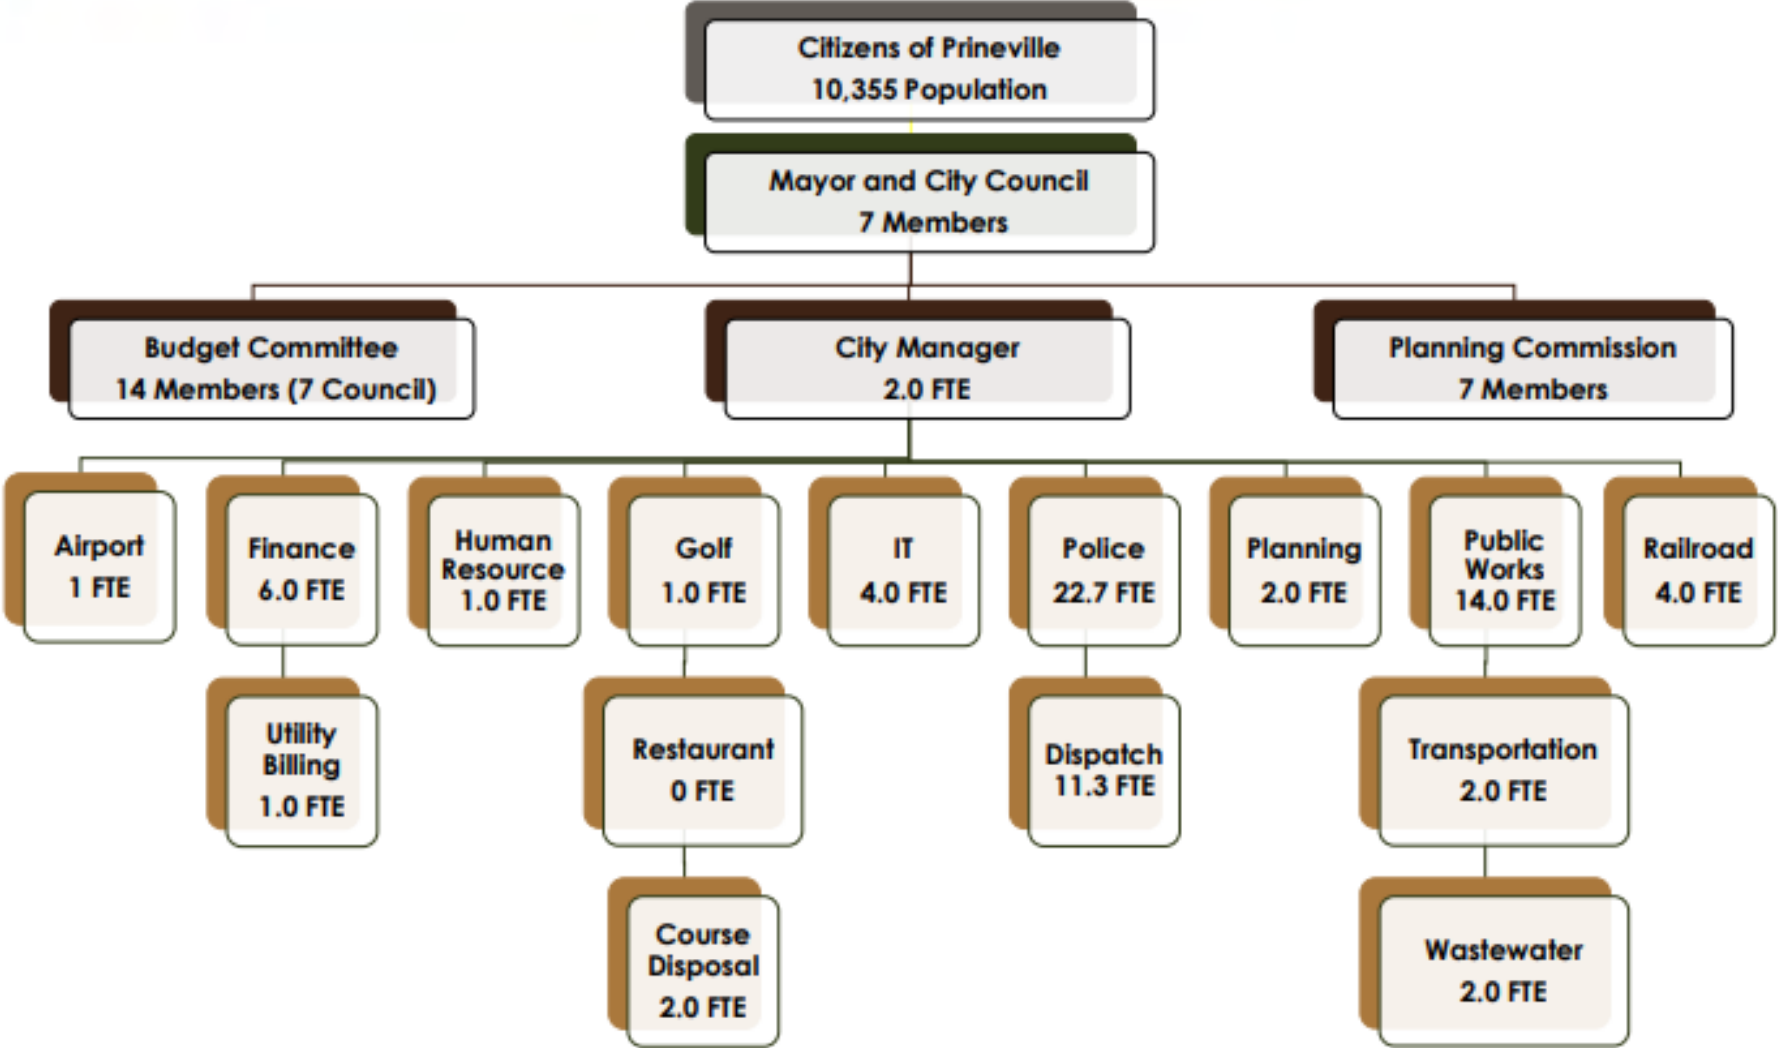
Citizens of Prineville
10,355 Population

Mayor and City Council
7 Members

Budget Committee
14 Members (7 Council)

City Manager
2.0 FTE

Planning Commission
7 Members

Airport
1 FTE

Finance
6.0 FTE

Utility Billing
1.0 FTE

Human Resource
1.0 FTE

Golf
1.0 FTE

Restaurant
0 FTE

Course Disposal
2.0 FTE

IT
4.0 FTE

Police
22.7 FTE

Dispatch
11.3 FTE

Planning
2.0 FTE

Public Works
14.0 FTE

Transportation
2.0 FTE

Wastewater
2.0 FTE

Railroad
4.0 FTE